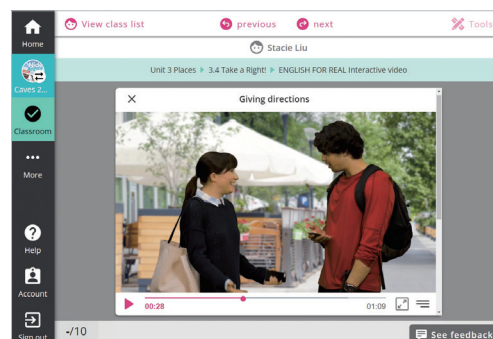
Home

Caves 2...

Classroom

More

Help

Account

Sign out

View class list

previous

next

Tools

Stacie Liu

Unit 3 Places ▸ 3.4 Take a Right! ▸ ENGLISH FOR REAL Interactive video

Giving directions

00:28

01:09

-/10

See feedback